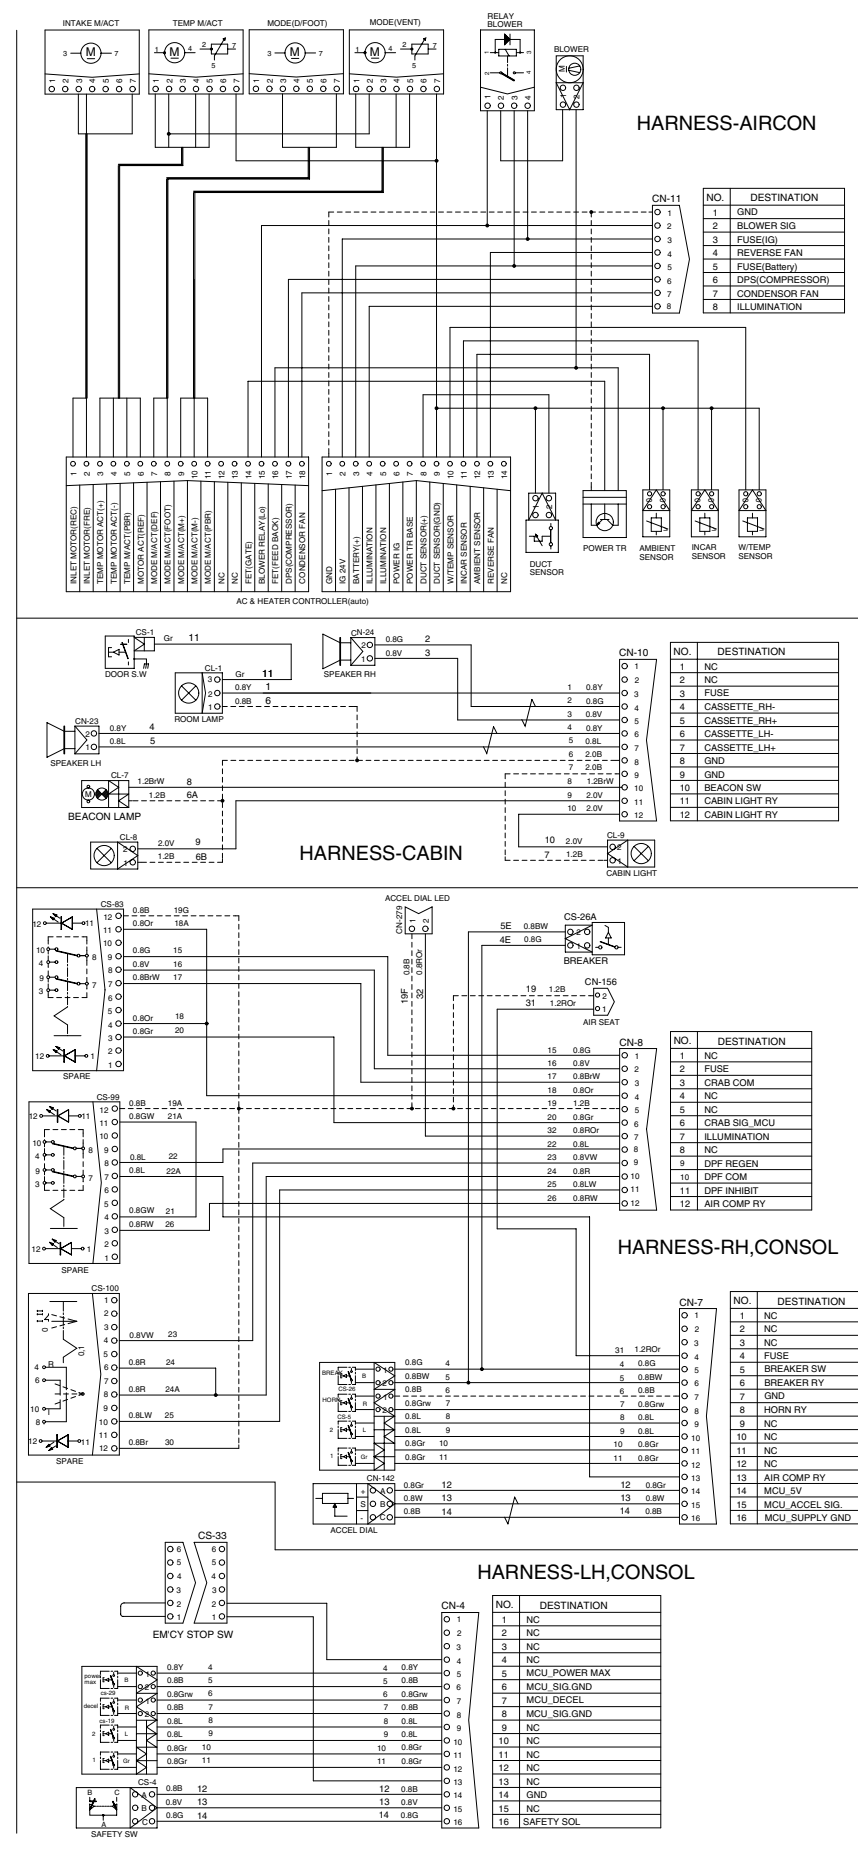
INTAKE M/ACT
TEMP M/ACT
MODE(D/FOOT)
MODE(VENT)
RELAY BLOWER
BLOWER

HARNESS-AIRCON

CN-11

| NO. | DESTINATION |
|---|---|
| 1 | GND |
| 2 | BLOWER SIG |
| 3 | FUSE(IG) |
| 4 | REVERSE FAN |
| 5 | FUSE(Battery) |
| 6 | DPS(COMPRESSOR) |
| 7 | CONDENSOR FAN |
| 8 | ILLUMINATION |

INLET MOTOR(REC)
INLET MOTOR(FRE)
TEMP MOTOR ACT(+)
TEMP MOTOR ACT(-)
TEMP M/ACT(PBR)
MOTOR ACT(REF)
MODE M/ACT(FOOT)
MODE M/ACT(DEF)
MODE M/ACT(M+)
MODE M/ACT(M-)
MODE M/ACT(PBR)
NC
NC
FET(GATE)
BLOWER RELAY(Lo)
FET(FEED BACK)
DPS(COMPRESSOR)
CONDENSOR FAN
GND
IG 24V
BATTERY(+)
ILLUMINATION
ILLUMINATION
POWER IG
POWER TR BASE
DUCT SENSOR(+)
DUCT SENSOR(GND)
W/TEMP SENSOR
INCAR SENSOR
AMBIENT SENSOR
REVERSE FAN
NC

AC & HEATER CONTROLLER(auto)

DUCT SENSOR
POWER TR
AMBIENT SENSOR
INCAR SENSOR
W/TEMP SENSOR

CS-1
DOOR S.W
CL-1
ROOM LAMP
CN-24
SPEAKER RH
CN-23
SPEAKER LH
CL-7
BEACON LAMP
CL-8
CN-10
CL-9
CABIN LIGHT

HARNESS-CABIN

| NO. | DESTINATION |
|---|---|
| 1 | NC |
| 2 | NC |
| 3 | FUSE |
| 4 | CASSETTE_RH- |
| 5 | CASSETTE_RH+ |
| 6 | CASSETTE_LH- |
| 7 | CASSETTE_LH+ |
| 8 | GND |
| 9 | GND |
| 10 | BEACON SW |
| 11 | CABIN LIGHT RY |
| 12 | CABIN LIGHT RY |

CS-83
SPARE
ACCEL DIAL LED
CN-279
CS-26A
BREAKER
CN-156
AIR SEAT
CN-8

| NO. | DESTINATION |
|---|---|
| 1 | NC |
| 2 | FUSE |
| 3 | CRAB COM |
| 4 | NC |
| 5 | NC |
| 6 | CRAB SIG_MCU |
| 7 | ILLUMINATION |
| 8 | NC |
| 9 | DPF REGEN |
| 10 | DPF COM |
| 11 | DPF INHIBIT |
| 12 | AIR COMP RY |

CS-99
SPARE

HARNESS-RH,CONSOL

CS-100
SPARE
CN-7
CS-26
CS-5
CN-142
ACCEL DIAL

| NO. | DESTINATION |
|---|---|
| 1 | NC |
| 2 | NC |
| 3 | NC |
| 4 | FUSE |
| 5 | BREAKER SW |
| 6 | BREAKER RY |
| 7 | GND |
| 8 | HORN RY |
| 9 | NC |
| 10 | NC |
| 11 | NC |
| 12 | NC |
| 13 | AIR COMP RY |
| 14 | MCU_5V |
| 15 | MCU_ACCEL SIG. |
| 16 | MCU_SUPPLY GND |

CS-33
EM'CY STOP SW

HARNESS-LH,CONSOL

CN-4
cs-29
cs-19
CS-4
SAFETY SW

| NO. | DESTINATION |
|---|---|
| 1 | NC |
| 2 | NC |
| 3 | NC |
| 4 | NC |
| 5 | MCU_POWER MAX |
| 6 | MCU_SIG.GND |
| 7 | MCU_DECEL |
| 8 | MCU_SIG.GND |
| 9 | NC |
| 10 | NC |
| 11 | NC |
| 12 | NC |
| 13 | NC |
| 14 | GND |
| 15 | NC |
| 16 | SAFETY SOL |